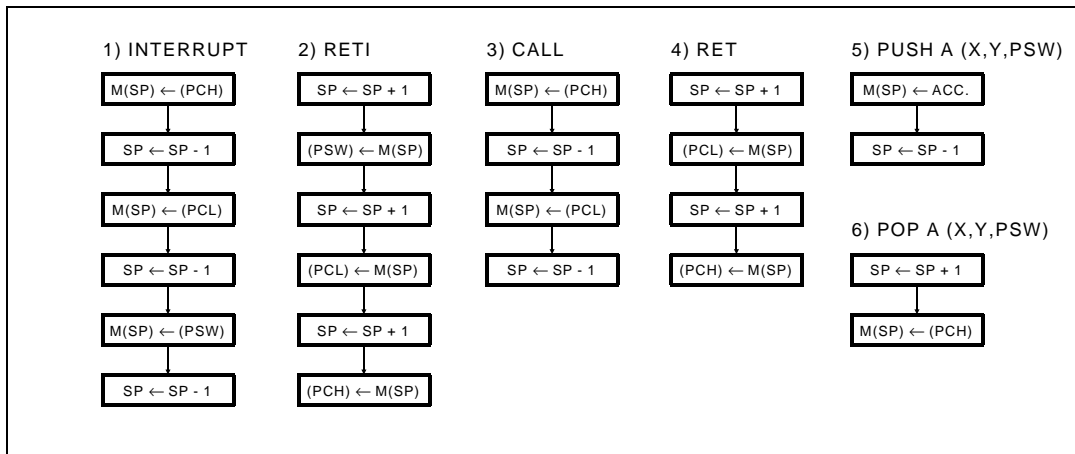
1) INTERRUPT

M(SP) $\leftarrow$ (PCH)

SP $\leftarrow$ SP - 1

M(SP) $\leftarrow$ (PCL)

SP $\leftarrow$ SP - 1

M(SP) $\leftarrow$ (PSW)

SP $\leftarrow$ SP - 1

2) RETI

SP $\leftarrow$ SP + 1

(PSW) $\leftarrow$ M(SP)

SP $\leftarrow$ SP + 1

(PCL) $\leftarrow$ M(SP)

SP $\leftarrow$ SP + 1

(PCH) $\leftarrow$ M(SP)

3) CALL

M(SP) $\leftarrow$ (PCH)

SP $\leftarrow$ SP - 1

M(SP) $\leftarrow$ (PCL)

SP $\leftarrow$ SP - 1

4) RET

SP $\leftarrow$ SP + 1

(PCL) $\leftarrow$ M(SP)

SP $\leftarrow$ SP + 1

(PCH) $\leftarrow$ M(SP)

5) PUSH A (X,Y,PSW)

M(SP) $\leftarrow$ ACC.

SP $\leftarrow$ SP - 1

6) POP A (X,Y,PSW)

SP $\leftarrow$ SP + 1

M(SP) $\leftarrow$ (PCH)